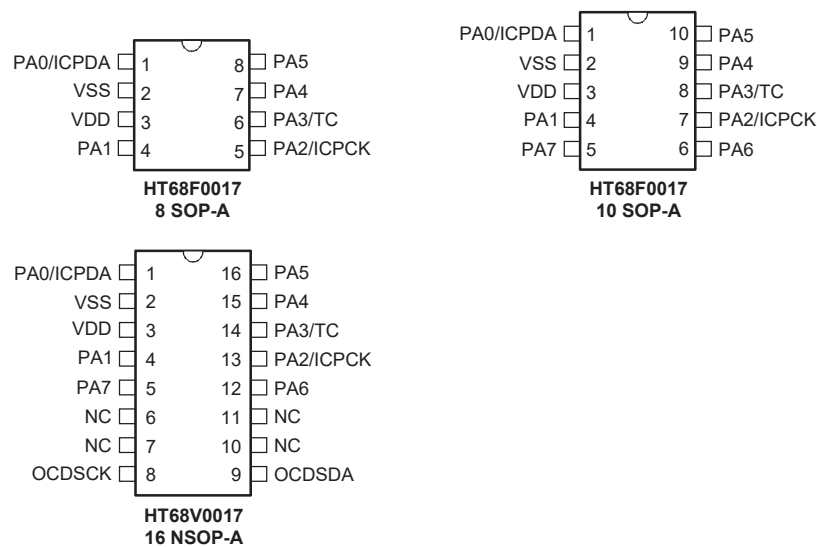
PA0/ICPDA 1
VSS 2
VDD 3
PA1 4
8 PA5
7 PA4
6 PA3/TC
5 PA2/ICPCK

**HT68F0017**
**8 SOP-A**

PA0/ICPDA 1
VSS 2
VDD 3
PA1 4
PA7 5
10 PA5
9 PA4
8 PA3/TC
7 PA2/ICPCK
6 PA6

**HT68F0017**
**10 SOP-A**

PA0/ICPDA 1
VSS 2
VDD 3
PA1 4
PA7 5
NC 6
NC 7
OCDSCK 8
16 PA5
15 PA4
14 PA3/TC
13 PA2/ICPCK
12 PA6
11 NC
10 NC
9 OCDSDA

**HT68V0017**
**16 NSOP-A**